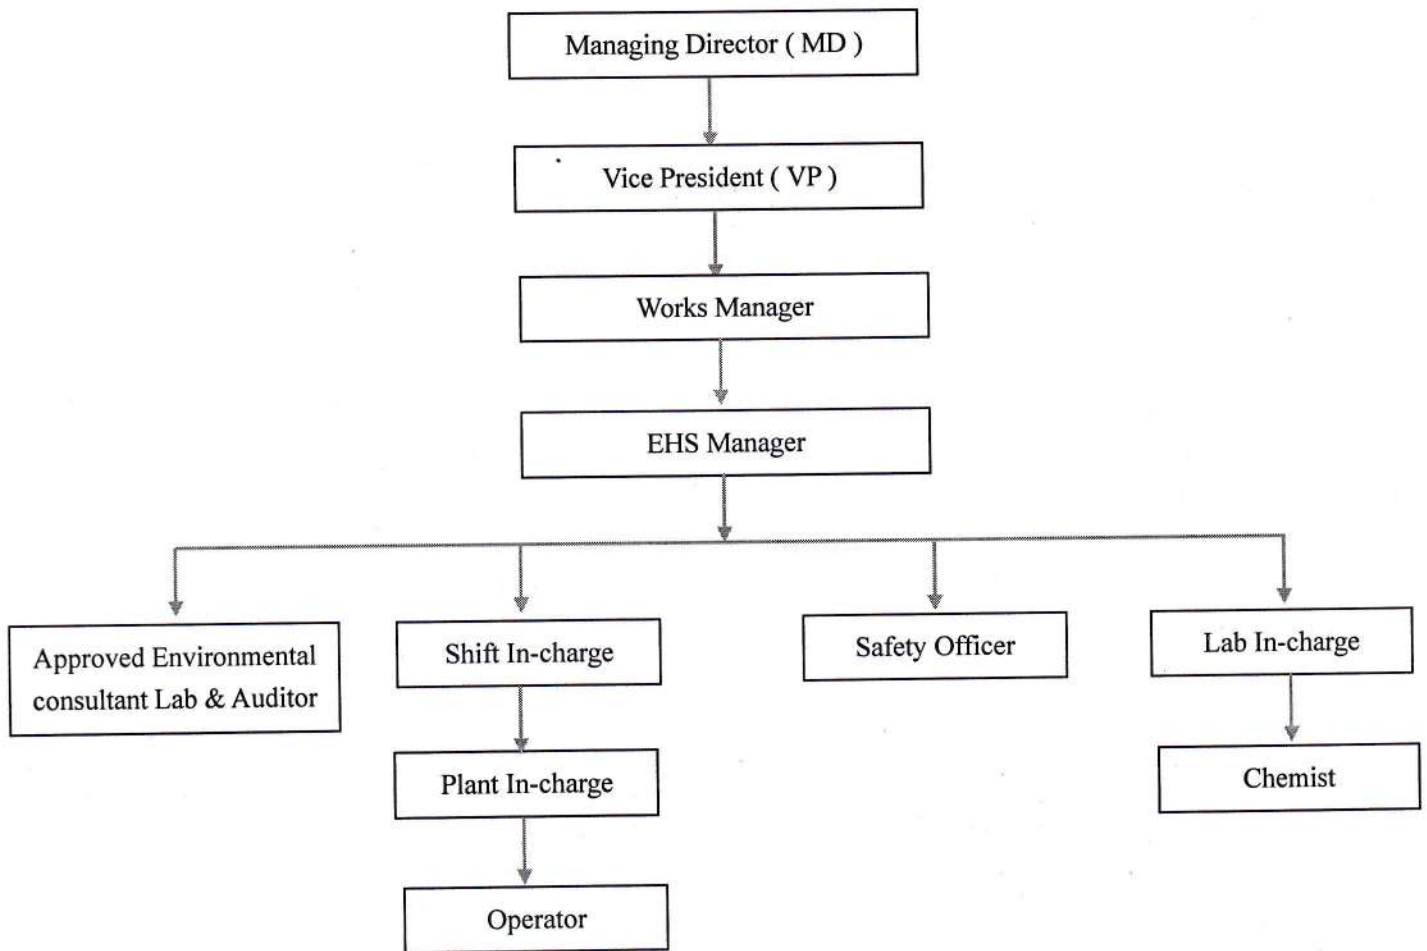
Managing Director ( MD )

Vice President ( VP )

Works Manager

EHS Manager

Approved Environmental consultant Lab & Auditor

Shift In-charge

Plant In-charge

Operator

Safety Officer

Lab In-charge

Chemist